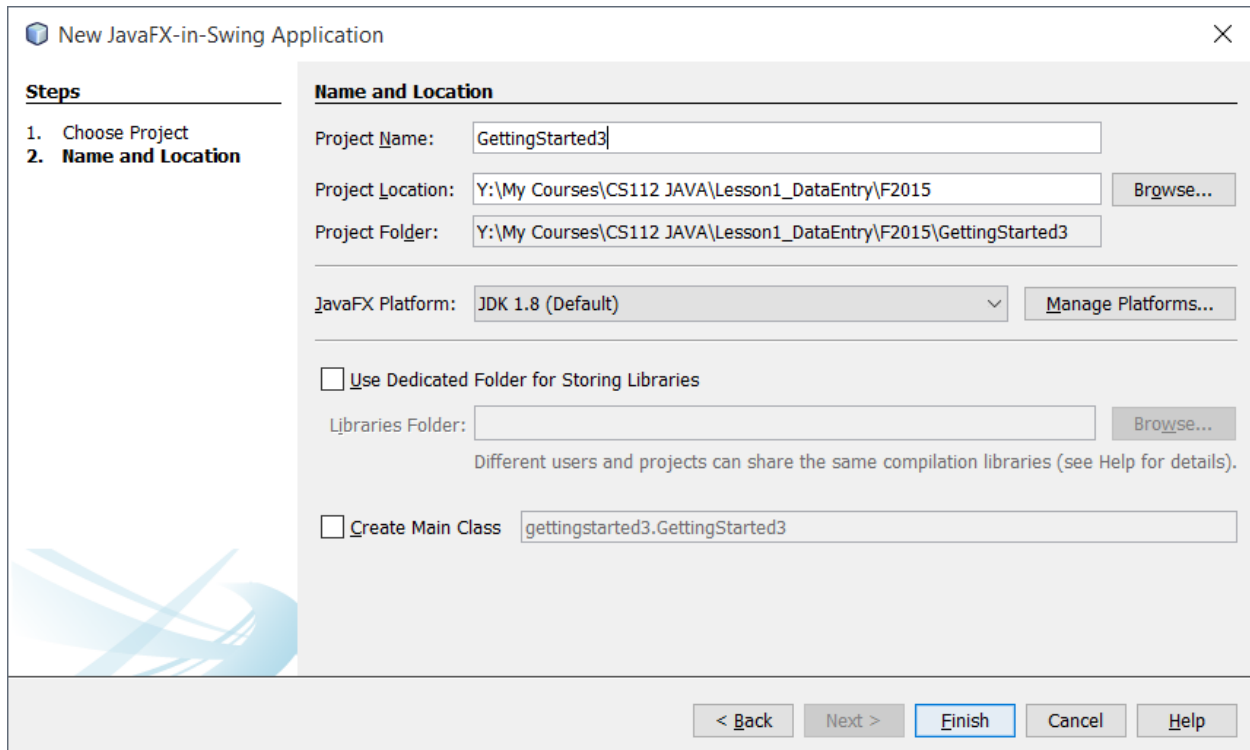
New JavaFX-in-Swing Application

Steps

1. Choose Project
2. Name and Location

Name and Location

Project Name: GettingStarted3

Project Location: Y:\My Courses\CS112 JAVA\Lesson1_DataEntry\F2015 Browse...

Project Folder: Y:\My Courses\CS112 JAVA\Lesson1_DataEntry\F2015\GettingStarted3

JavaFX Platform: JDK 1.8 (Default) Manage Platforms...

Use Dedicated Folder for Storing Libraries

Libraries Folder: Browse...

Different users and projects can share the same compilation libraries (see Help for details).

Create Main Class gettingstarted3.GettingStarted3

< Back Next > Finish Cancel Help